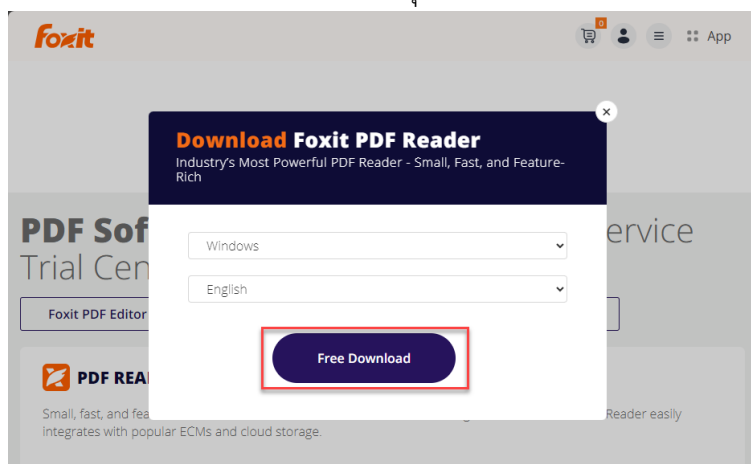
foxit

0

App

Download Foxit PDF Reader

Industry's Most Powerful PDF Reader - Small, Fast, and Feature-Rich

Windows

English

Free Download

PDF Sof

ervice

Trial Cen

Foxit PDF Editor

PDF REA

Small, fast, and fea

Reader easily

integrates with popular ECMs and cloud storage.